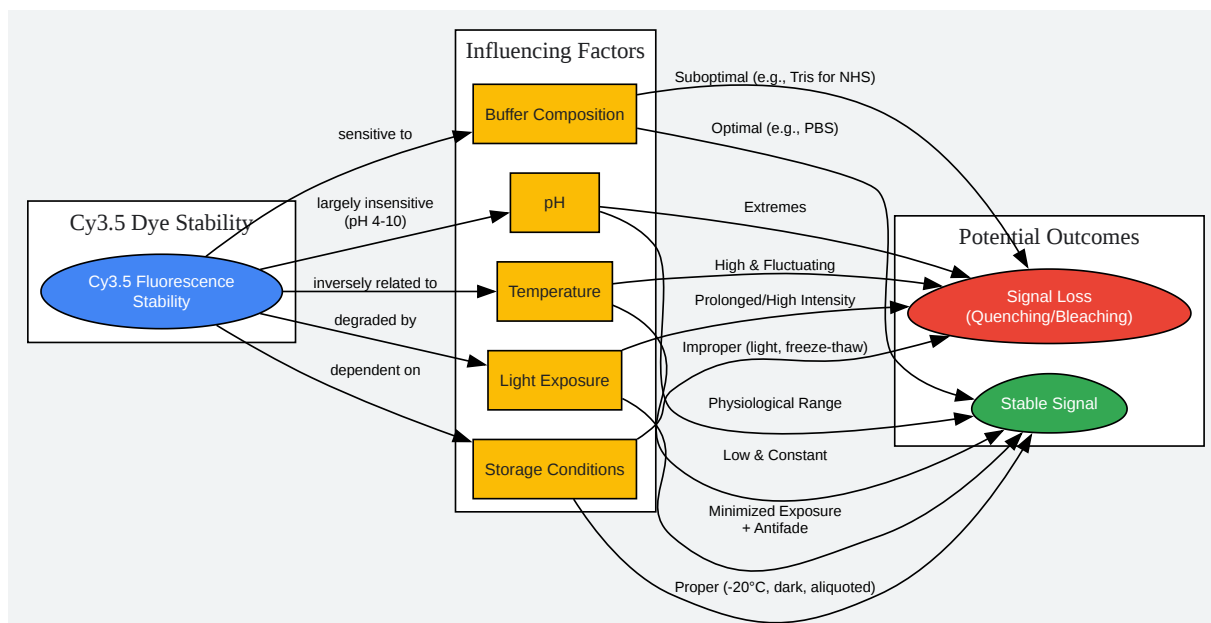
Cy3.5 Dye Stability

Cy3.5 Fluorescence Stability

Influencing Factors

Buffer Composition

pH

Temperature

Light Exposure

Storage Conditions

Potential Outcomes

Signal Loss (Quenching/Bleaching)

Stable Signal

sensitive to

largely insensitive (pH 4-10)

inversely related to

degraded by

dependent on

Suboptimal (e.g., Tris for NHS)

Optimal (e.g., PBS)

Extremes

High & Fluctuating

Prolonged/High Intensity

Improper (light, freeze-thaw)

Physiological Range

Low & Constant

Minimized Exposure + Antifade

Proper (-20°C, dark, aliquoted)